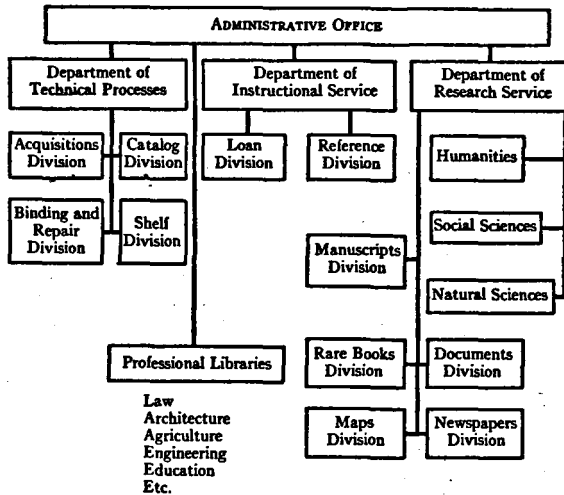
ADMINISTRATIVE OFFICE

Department of Technical Processes

Department of Instructional Service

Department of Research Service

Acquisitions Division

Catalog Division

Loan Division

Reference Division

Humanities

Binding and Repair Division

Shelf Division

Social Sciences

Manuscripts Division

Natural Sciences

Professional Libraries

Rare Books Division

Documents Division

Law
Architecture
Agriculture
Engineering
Education
Etc.

Maps Division

Newspapers Division